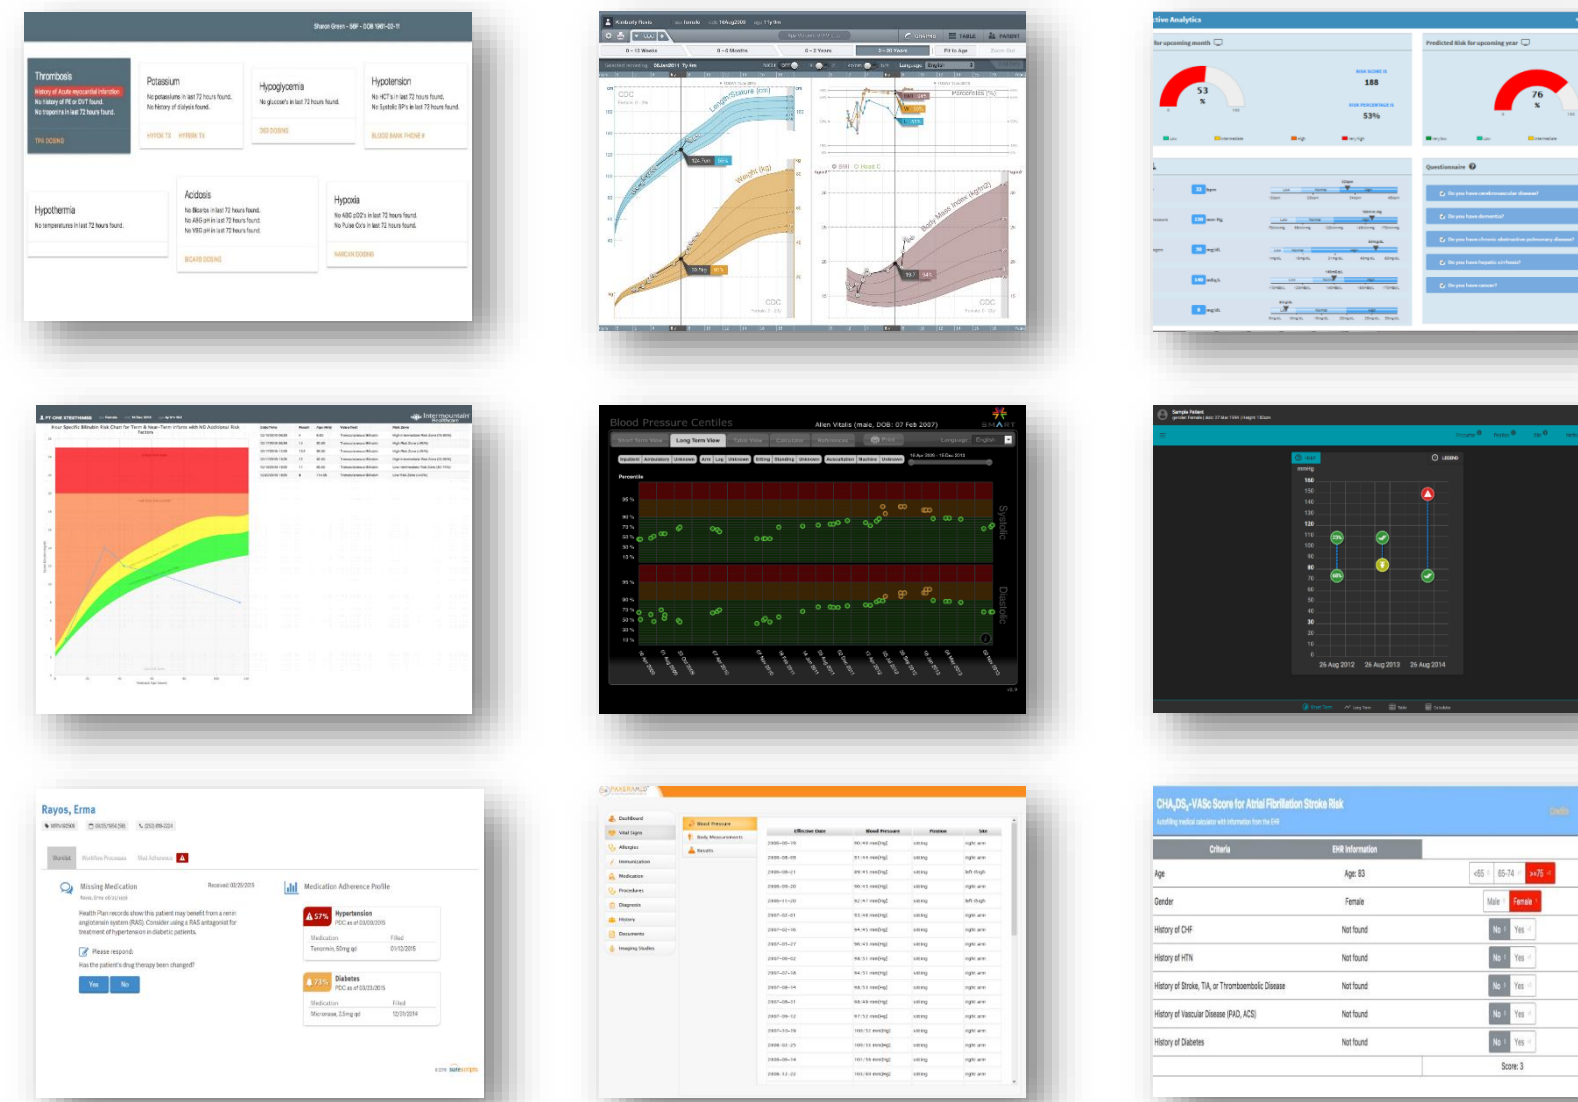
Sharon Green - 56F - DOB 1961-02-11

Thrombosis
History of Acute myocardial infarction
No history of PE or DVT found.
No troponins in last 72 hours found.
TPA DOSING

Potassium
No potassiums in last 72 hours found.
No history of dialysis found.
HYPOK TX HYPERK TX

Hypoglycemia
No glucose's in last 72 hours found.
D50 DOSING

Hypotension
No HCT's in last 72 hours found.
No Systolic BP's in last 72 hours found.
BLOOD BANK PHONE #

Hypothermia
No temperatures in last 72 hours found.

Acidosis
No Bicarbs in last 72 hours found.
No ABG pH in last 72 hours found.
No VBG pH in last 72 hours found.
BICARB DOSING

Hypoxia
No ABG pO2's in last 72 hours found.
No Pulse Ox's in last 72 hours found.
NARCAN DOSING

Length/Stature (cm)
Weight (kg)
Body Mass Index (kg/m2)
CDC

tive Analytics
for upcoming month
Predicted Risk for upcoming year
53 %
76 %
Questionnaire
Do you have cardiovascular disease?
Do you have dementia?
Do you have chronic obstructive pulmonary disease?
Do you have hepatic cirrhosis?
Do you have cancer?

Intermountain Healthcare

Blood Pressure Centiles
Alien Vitals (male, DOB: 07 Feb 2007)
SMART
Short Term View
Long Term View
Table View
Calculator
References
Print
Language: English
Percentile
Systolic
Diastolic

Sample Patient
LEGEND
25 Aug 2012
25 Aug 2013
25 Aug 2014

Rayos, Erma
Missing Medication
Medication Adherence Profile
Health Plan records show this patient may benefit from a renin angiotensin system (RAS). Consider using a RAS antagonist for treatment of hypertension in diabetic patients.
Please respond:
Has the patient's drug therapy been changed?
Yes
No
57% Hypertension
73% Diabetes
surescripts

Dashboard
Vital Signs
Allergies
Immunization
Medication
Procedures
Diagnosis
History
Documents
Imaging Studies
Blood Pressure
Body Measurements
Results
Effective Date
Blood Pressure
Position
Site

CHA2DS2-VASc Score for Atrial Fibrillation Stroke Risk
Criteria
EHR Information
Age
Age: 83
<65
65-74
>=75
Gender
Female
Male
Female
History of CHF
Not found
No
Yes
History of HTN
Not found
No
Yes
History of Stroke, TIA, or Thromboembolic Disease
Not found
No
Yes
History of Vascular Disease (PAD, ACS)
Not found
No
Yes
History of Diabetes
Not found
No
Yes
Score: 3